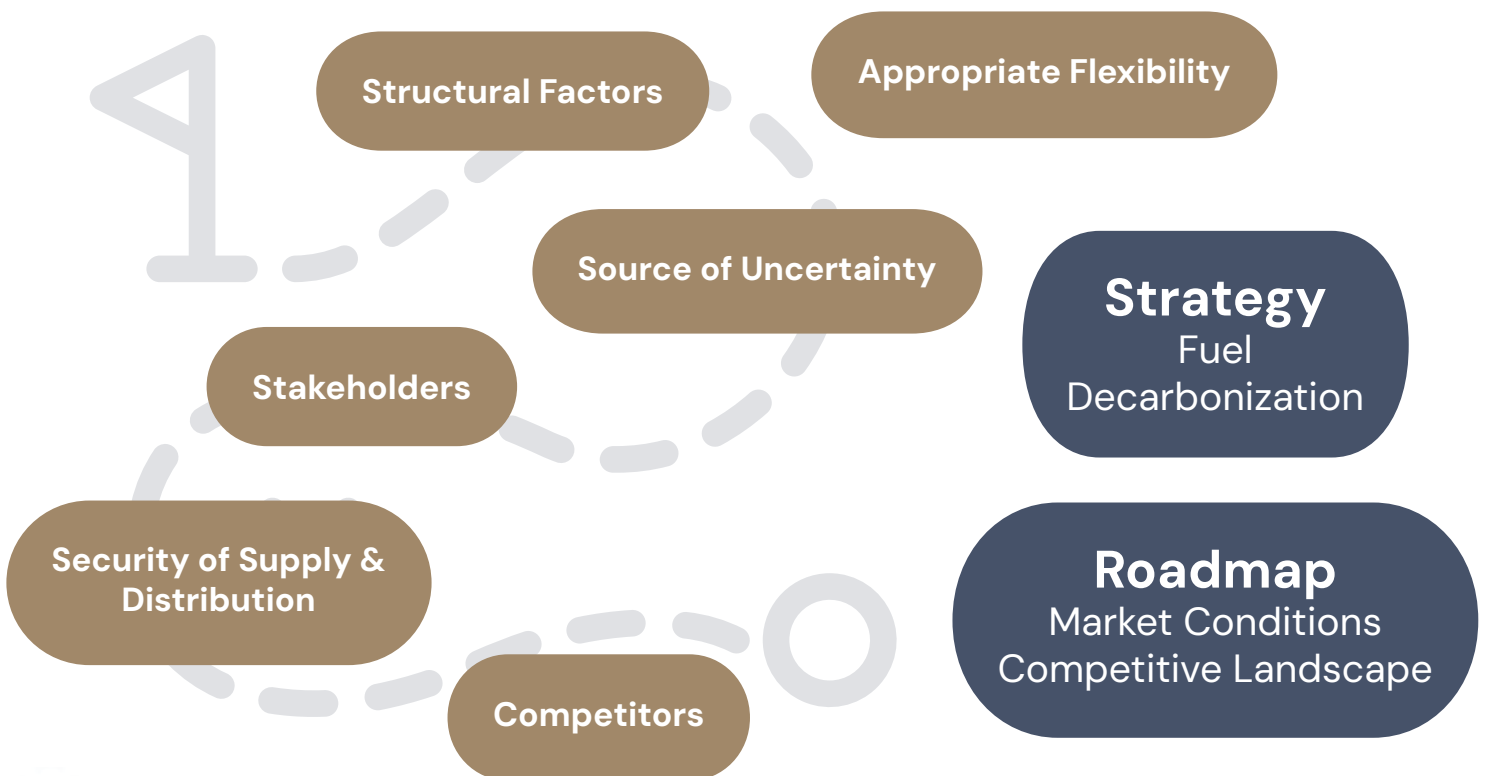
Structural Factors

Appropriate Flexibility

Source of Uncertainty

Strategy
Fuel
Decarbonization

Stakeholders

Security of Supply & Distribution

Roadmap
Market Conditions
Competitive Landscape

Competitors